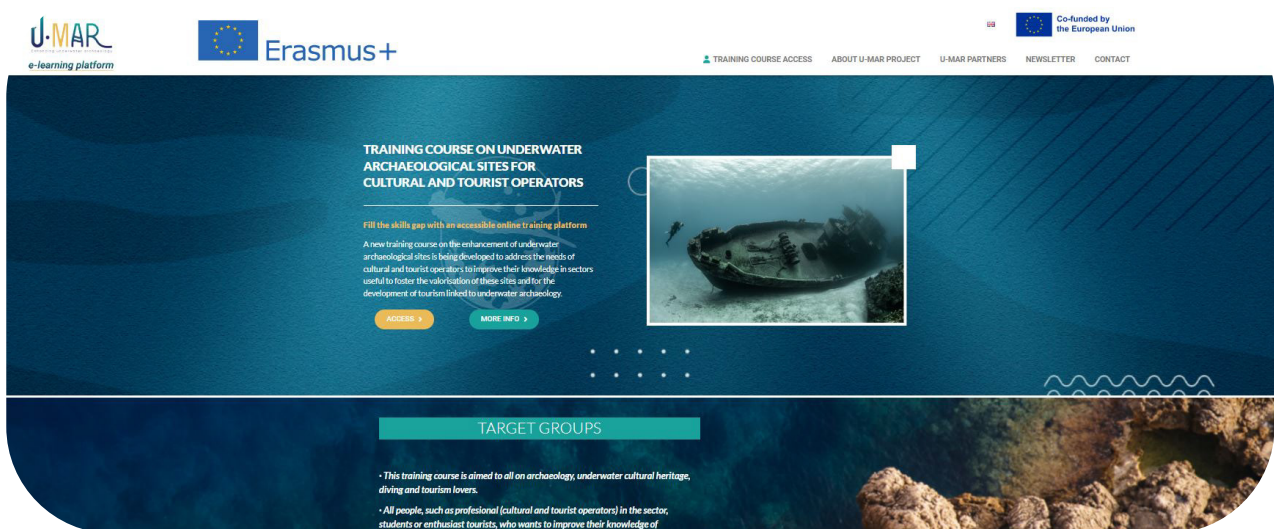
U-MAR
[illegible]
e-learning platform

Erasmus+

Co-funded by the European Union

TRAINING COURSE ACCESS ABOUT U-MAR PROJECT U-MAR PARTNERS NEWSLETTER CONTACT

TRAINING COURSE ON UNDERWATER ARCHAEOLOGICAL SITES FOR CULTURAL AND TOURIST OPERATORS

Fill the skills gap with an accessible online training platform

A new training course on the enhancement of underwater archaeological sites is being developed to address the needs of cultural and tourist operators to improve their knowledge in sectors useful to foster the valorisation of these sites and for the development of tourism linked to underwater archaeology.

ACCESS › MORE INFO ›

TARGET GROUPS

• This training course is aimed to all on archaeology, underwater cultural heritage, diving and tourism lovers.

• All people, such as profesional (cultural and tourist operators) in the sector, students or enthusiast tourists, who wants to improve their knowledge of